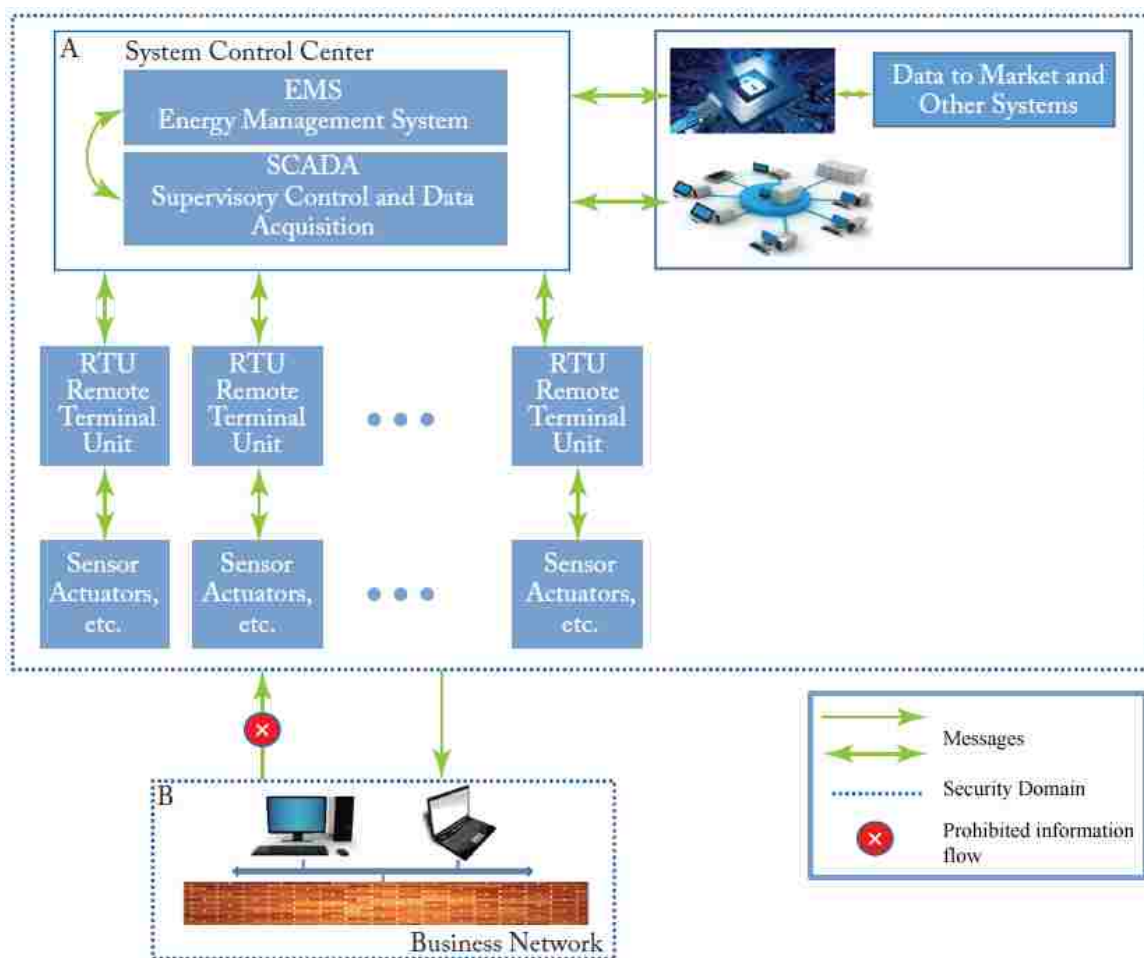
A

System Control Center

EMS
Energy Management System

SCADA
Supervisory Control and Data Acquisition

Data to Market and Other Systems

RTU
Remote Terminal Unit

RTU
Remote Terminal Unit

RTU
Remote Terminal Unit

Sensor
Actuators, etc.

Sensor
Actuators, etc.

Sensor
Actuators, etc.

Messages

Security Domain

Prohibited information flow

B

Business Network